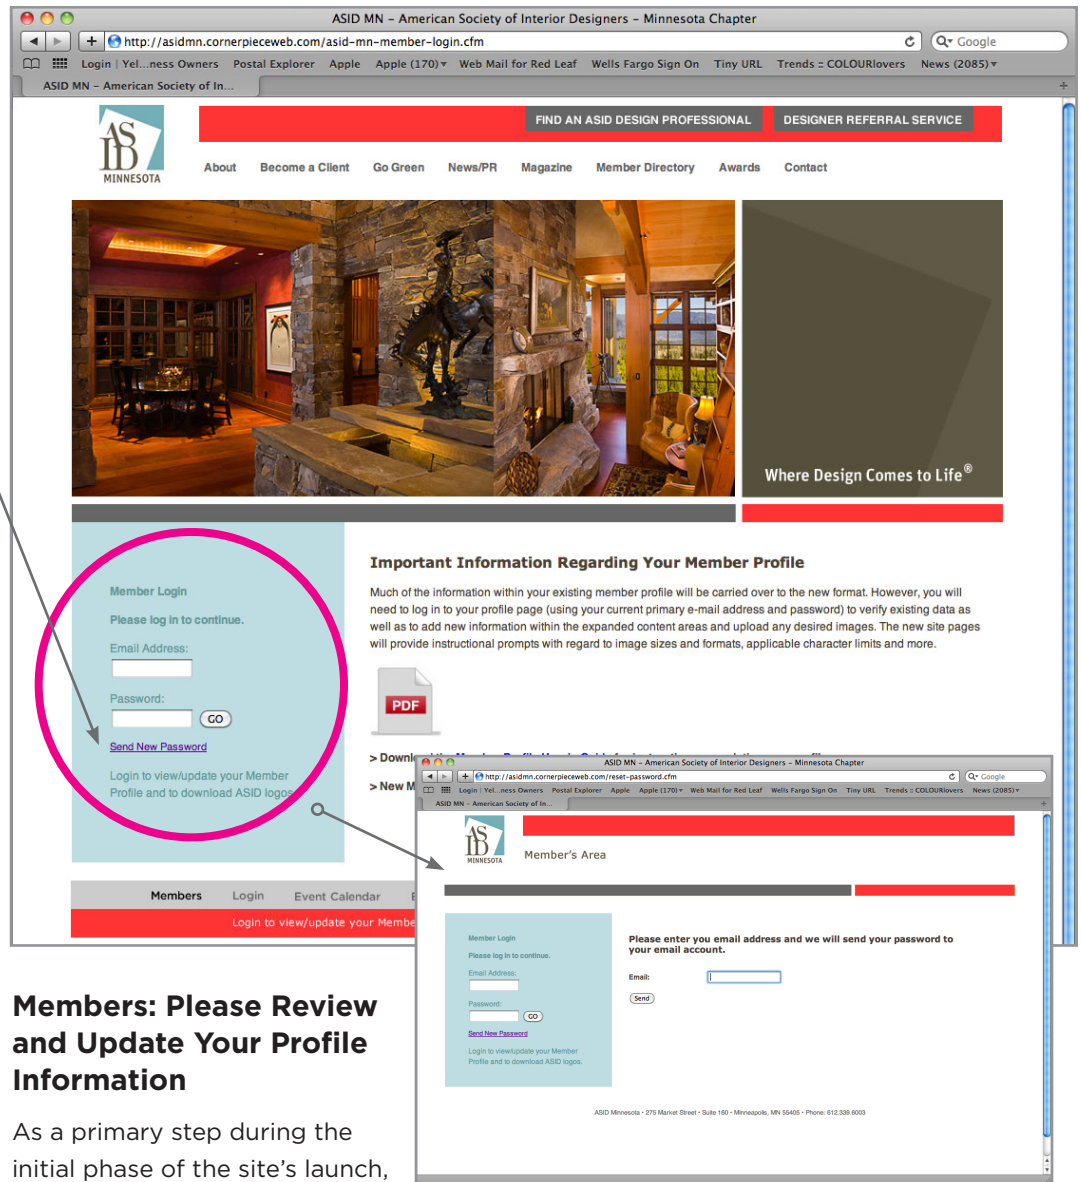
ASID MN – American Society of Interior Designers – Minnesota Chapter

http://asidmn.cornerpieceweb.com/asid-mn-member-login.cfm

Google

Login | Yel...ness Owners Postal Explorer Apple Apple (170) Web Mail for Red Leaf Wells Fargo Sign On Tiny URL Trends :: COLOURlovers News (2085)

ASID MN – American Society of In...

AS ID MINNESOTA

FIND AN ASID DESIGN PROFESSIONAL

DESIGNER REFERRAL SERVICE

About Become a Client Go Green News/PR Magazine Member Directory Awards Contact

Where Design Comes to Life®

Member Login

Please log in to continue.

Email Address:

Password:

GO

Send New Password

Login to view/update your Member Profile and to download ASID logos.

Important Information Regarding Your Member Profile

Much of the information within your existing member profile will be carried over to the new format. However, you will need to log in to your profile page (using your current primary e-mail address and password) to verify existing data as well as to add new information within the expanded content areas and upload any desired images. The new site pages will provide instructional prompts with regard to image sizes and formats, applicable character limits and more.

PDF

> Downl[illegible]

> New M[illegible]

Members Login Event Calendar

Login to view/update your Membe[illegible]

ASID MN – American Society of Interior Designers – Minnesota Chapter

http://asidmn.cornerpieceweb.com/reset-password.cfm

Google

Login | Yel...ness Owners Postal Explorer Apple Apple (170) Web Mail for Red Leaf Wells Fargo Sign On Tiny URL Trends :: COLOURlovers News (2085)

ASID MN – American Society of In...

AS ID MINNESOTA

Member's Area

Member Login

Please log in to continue.

Email Address:

Password:

GO

Send New Password

Login to view/update your Member Profile and to download ASID logos.

Please enter you email address and we will send your password to your email account.

Email:

Send

ASID Minnesota • 275 Market Street • Suite 160 • Minneapolis, MN 55405 • Phone: 612.339.6003

Members: Please Review and Update Your Profile Information

As a primary step during the initial phase of the site's launch,